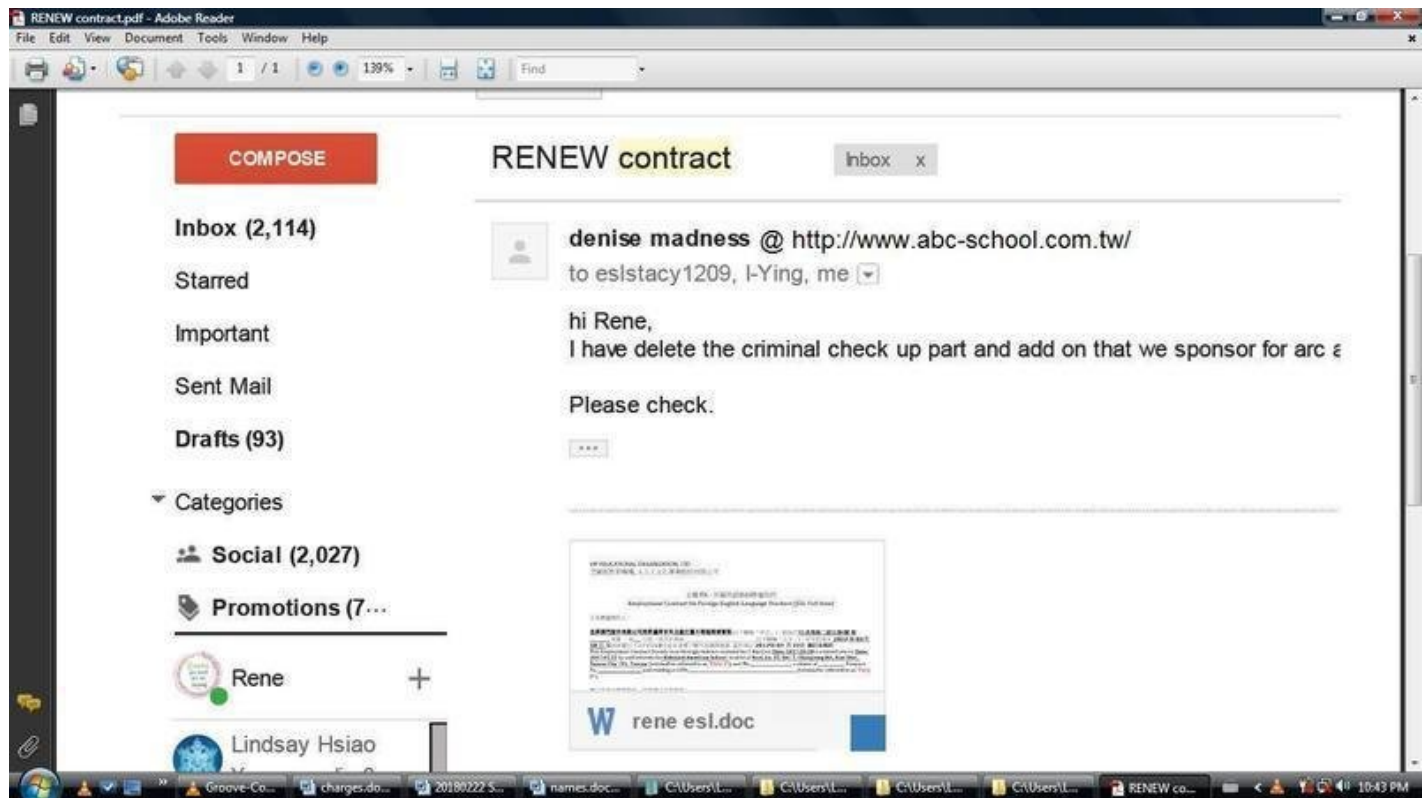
RENEW contract.pdf - Adobe Reader
File Edit View Document Tools Window Help
1 / 1 139% Find

COMPOSE
Inbox (2,114)
Starred
Important
Sent Mail
Drafts (93)
Categories
Social (2,027)
Promotions (7···
Rene
Lindsay Hsiao

RENEW contract Inbox x

denise madness @ http://www.abc-school.com.tw/
to eslstacy1209, I-Ying, me

hi Rene,
I have delete the criminal check up part and add on that we sponsor for arc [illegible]

Please check.

...

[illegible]

W rene esl.doc

Groove-Co... charges.do... 20180222 S... names.doc... C:\Users\L... C:\Users\L... C:\Users\L... C:\Users\L... RENEW co... 10:43 PM